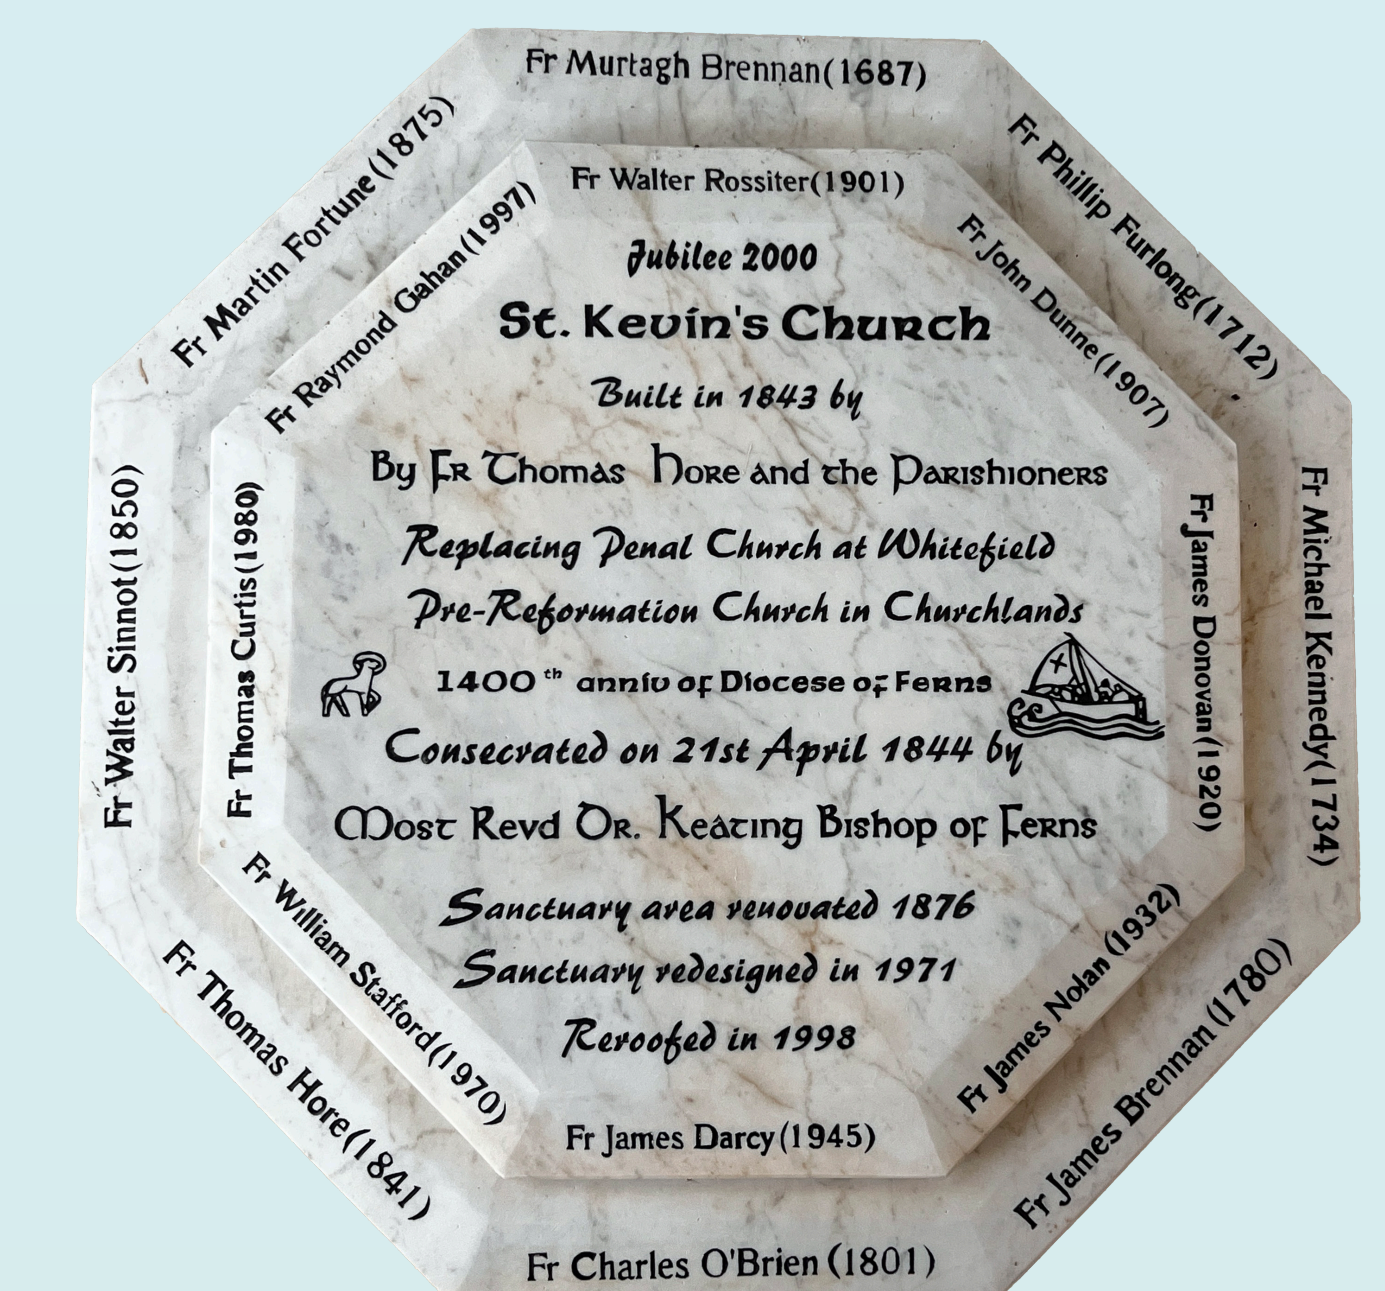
Fr Murtagh Brennan(1687)

Fr Phillip Furlong(1712)

Fr Michael Kennedy(1734)

Fr James Brennan(1780)

Fr Charles O'Brien (1801)

Fr Thomas Hore(1841)

Fr Walter Sinnot(1850)

Fr Martin Fortune(1875)

Fr Walter Rossiter(1901)

Fr John Dunne(1907)

Fr James Donovan(1920)

Fr James Nolan(1932)

Fr James Darcy(1945)

Fr William Stafford(1970)

Fr Thomas Curtis(1980)

Fr Raymond Gahan(1997)

Jubilee 2000

St. Kevin's Church

Built in 1843 by

By Fr Thomas Hore and the Parishioners

Replacing Penal Church at Whitefield

Pre-Reformation Church in Churchlands

1400$^{th}$ anniv of Diocese of Ferns

Consecrated on 21st April 1844 by

Most Revd Dr. Keating Bishop of Ferns

Sanctuary area renovated 1876

Sanctuary redesigned in 1971

Reroofed in 1998